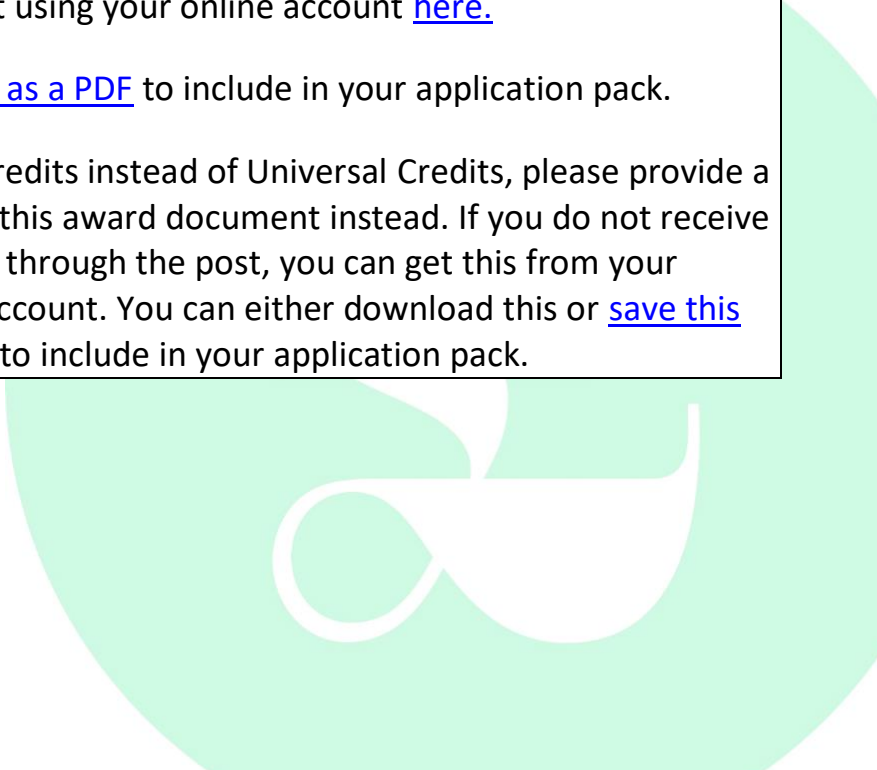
t using your online account here.

as a PDF to include in your application pack.

redits instead of Universal Credits, please provide a this award document instead. If you do not receive through the post, you can get this from your ccount. You can either download this or save this to include in your application pack.